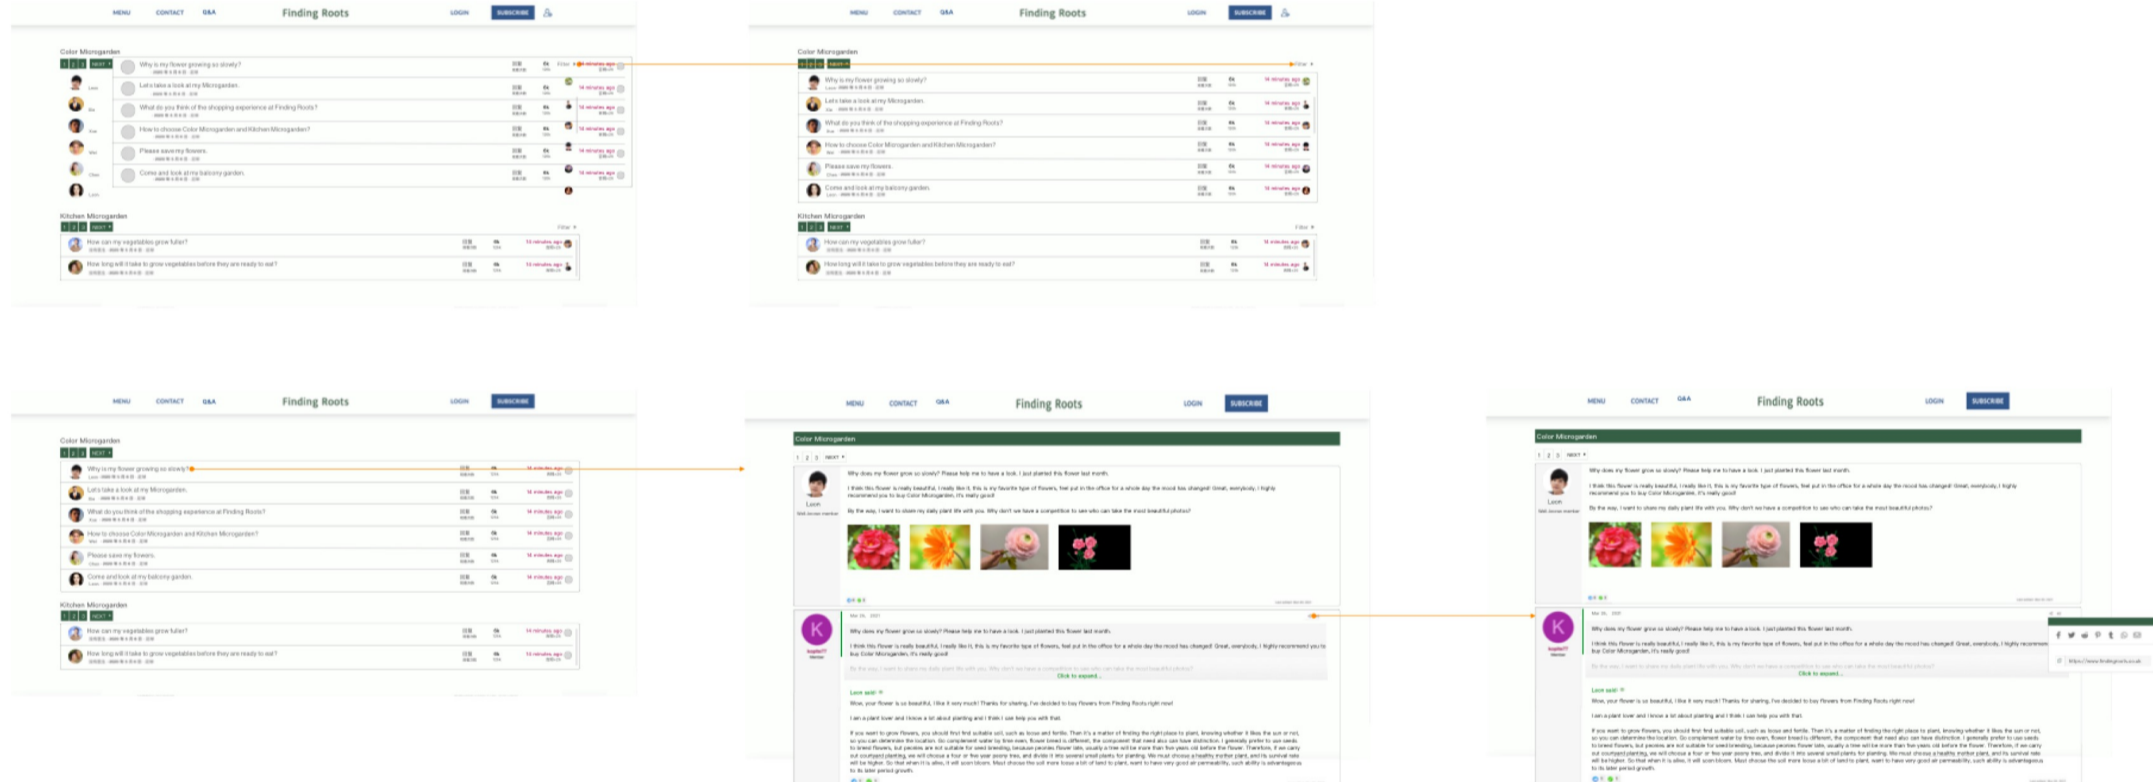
MENU CONTACT Q&A Finding Roots LOGIN SUBSCRIBE

Color Microgarden

1 2 3 NEXT

Why is my flower growing so slowly?

Let's take a look at my Microgarden.

What do you think of the shopping experience at Finding Roots?

How to choose Color Microgarden and Kitchen Microgarden?

Please save my flowers.

Come and look at my balcony garden.

Kitchen Microgarden

1 2 3 NEXT

How can my vegetables grow fuller?

How long will it take to grow vegetables before they are ready to eat?

MENU CONTACT Q&A Finding Roots LOGIN SUBSCRIBE

Color Microgarden

Why is my flower growing so slowly?

Let's take a look at my Microgarden.

What do you think of the shopping experience at Finding Roots?

How to choose Color Microgarden and Kitchen Microgarden?

Please save my flowers.

Come and look at my balcony garden.

Kitchen Microgarden

How can my vegetables grow fuller?

How long will it take to grow vegetables before they are ready to eat?

MENU CONTACT Q&A Finding Roots LOGIN SUBSCRIBE

Color Microgarden

Why is my flower growing so slowly?

Let's take a look at my Microgarden.

What do you think of the shopping experience at Finding Roots?

How to choose Color Microgarden and Kitchen Microgarden?

Please save my flowers.

Come and look at my balcony garden.

Kitchen Microgarden

How can my vegetables grow fuller?

How long will it take to grow vegetables before they are ready to eat?

MENU CONTACT Q&A Finding Roots LOGIN SUBSCRIBE

Color Microgarden

1 2 3 NEXT

Leon

Why does my flower grow so slowly? Please help me to have a look. I just planted this flower last month.

I think this flower is really beautiful, I really like it, this is my favorite type of flowers, feel put in the office for a whole day the mood has changed! Great, everybody, I highly recommend you to buy Color Microgarden, it's really good!

By the way, I want to share my daily plant life with you. Why don't we have a competition to see who can take the most beautiful photos?

K

Why does my flower grow so slowly? Please help me to have a look. I just planted this flower last month.

I think this flower is really beautiful, I really like it, this is my favorite type of flowers, feel put in the office for a whole day the mood has changed! Great, everybody, I highly recommend you to buy Color Microgarden, it's really good!

Click to expand...

Leon said:

Wow, your flower is so beautiful, I like it very much! Thanks for sharing, I've decided to buy flowers from Finding Roots right now!

I am a plant lover and I know a lot about planting and I think I can help you with that.

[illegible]

MENU CONTACT Q&A Finding Roots LOGIN SUBSCRIBE

Color Microgarden

Leon

Why does my flower grow so slowly? Please help me to have a look. I just planted this flower last month.

I think this flower is really beautiful, I really like it, this is my favorite type of flowers, feel put in the office for a whole day the mood has changed! Great, everybody, I highly recommend you to buy Color Microgarden, it's really good!

By the way, I want to share my daily plant life with you. Why don't we have a competition to see who can take the most beautiful photos?

K

Click to expand...

Leon said:

Wow, your flower is so beautiful, I like it very much! Thanks for sharing, I've decided to buy flowers from Finding Roots right now!

I am a plant lover and I know a lot about planting and I think I can help you with that.

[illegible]

https://www.findingroots.co.uk